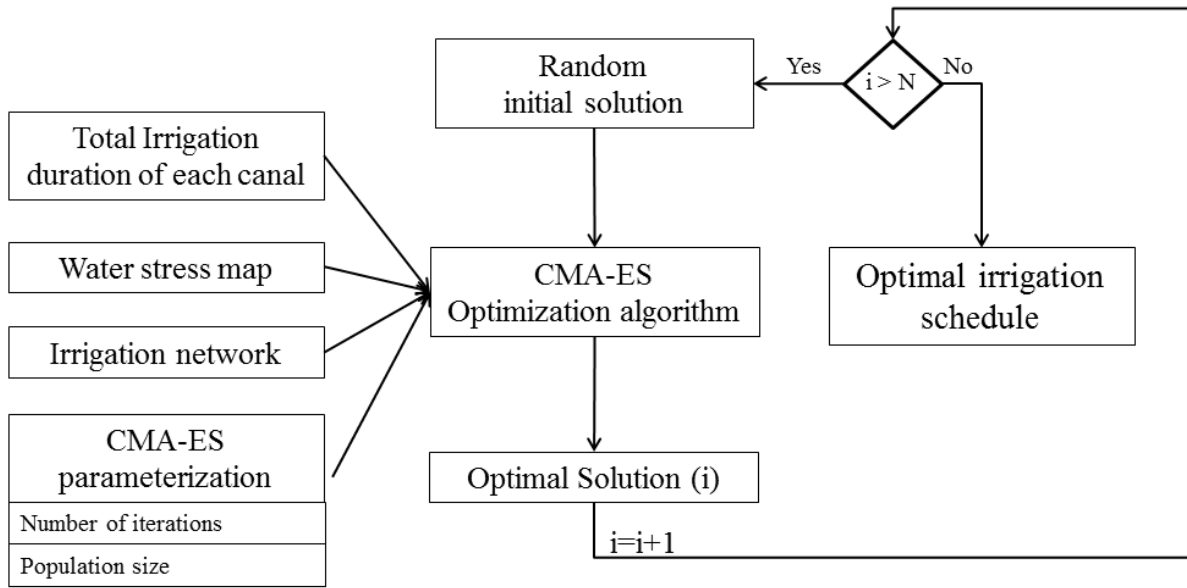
Random initial solution

Yes

$i > N$

No

Total Irrigation duration of each canal

Water stress map

Irrigation network

CMA-ES parameterization

Number of iterations

Population size

CMA-ES Optimization algorithm

Optimal Solution (i)

$i=i+1$

Optimal irrigation schedule